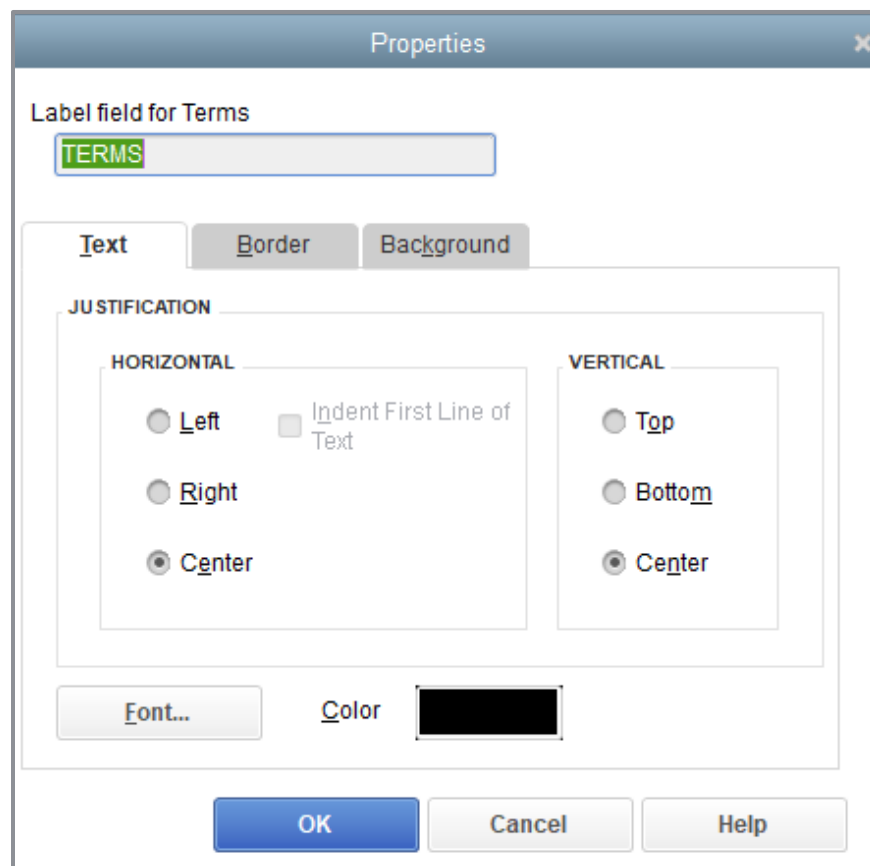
Properties

Label field for Terms

TERMS

Text Border Background

JUSTIFICATION

HORIZONTAL

Left

Indent First Line of Text

Right

Center

VERTICAL

Top

Bottom

Center

Font...

Color

OK

Cancel

Help